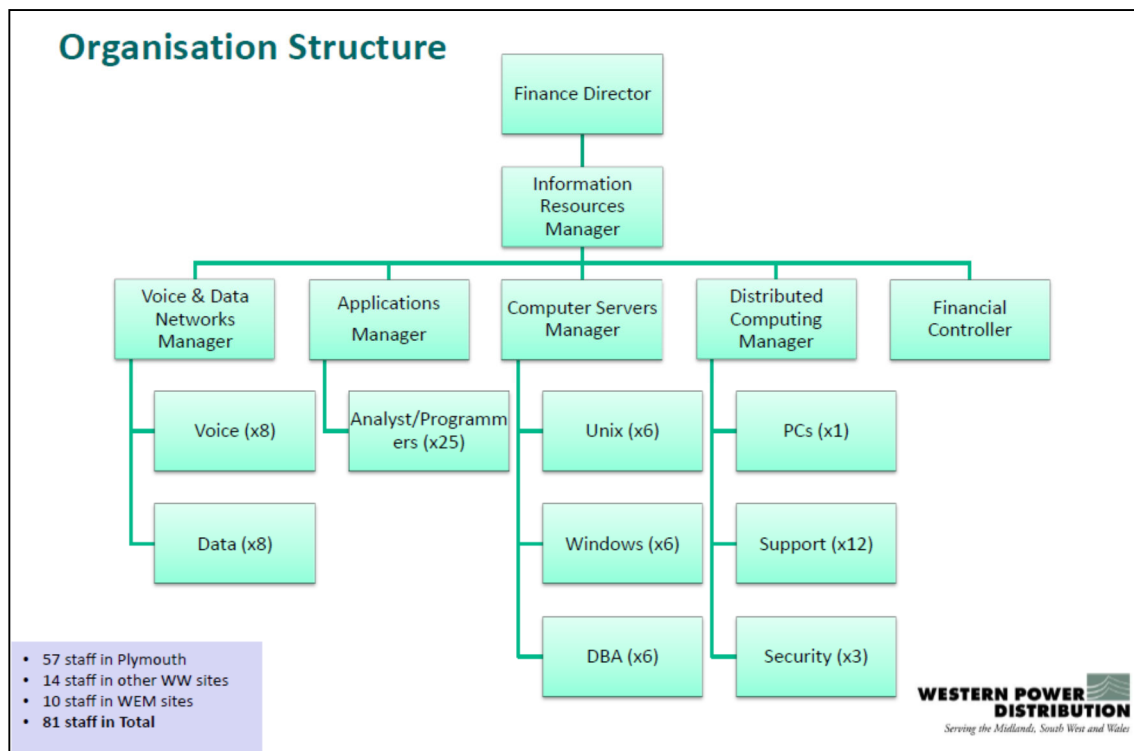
Organisation Structure

Finance Director

Information Resources Manager

Voice & Data Networks Manager

Voice (x8)

Data (x8)

Applications Manager

Analyst/Programmers (x25)

Computer Servers Manager

Unix (x6)

Windows (x6)

DBA (x6)

Distributed Computing Manager

PCs (x1)

Support (x12)

Security (x3)

Financial Controller

- 57 staff in Plymouth
- 14 staff in other WW sites
- 10 staff in WEM sites
- **81 staff in Total**

WESTERN POWER DISTRIBUTION
Serving the Midlands, South West and Wales